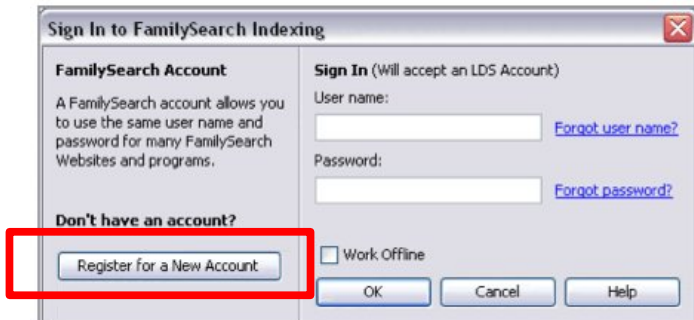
Sign In to FamilySearch Indexing

FamilySearch Account

A FamilySearch account allows you to use the same user name and password for many FamilySearch Websites and programs.

Don't have an account?

Register for a New Account

Sign In (Will accept an LDS Account)

User name:

Forgot user name?

Password:

Forgot password?

Work Offline

OK

Cancel

Help